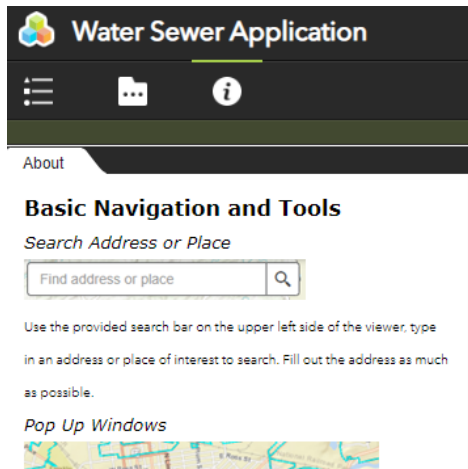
Water Sewer Application

About

Basic Navigation and Tools

Search Address or Place

Find address or place

Use the provided search bar on the upper left side of the viewer, type in an address or place of interest to search. Fill out the address as much as possible.

Pop Up Windows